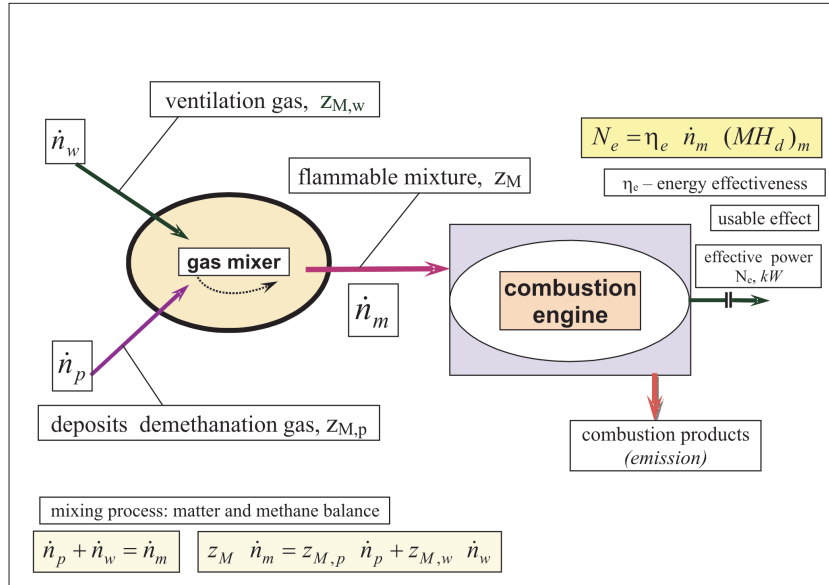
ventilation gas, $z_{M,w}$

$\dot{n}_w$

flammable mixture, $z_M$

$N_e = \eta_e \ \dot{n}_m \ (MH_d)_m$

$\eta_e$ – energy effectiveness

usable effect

gas mixer

$\dot{n}_m$

combustion engine

effective power $N_e$, $kW$

$\dot{n}_p$

deposits demethanation gas, $z_{M,p}$

combustion products *(emission)*

mixing process: matter and methane balance

$\dot{n}_p + \dot{n}_w = \dot{n}_m$

$z_M \ \dot{n}_m = z_{M,p} \ \dot{n}_p + z_{M,w} \ \dot{n}_w$